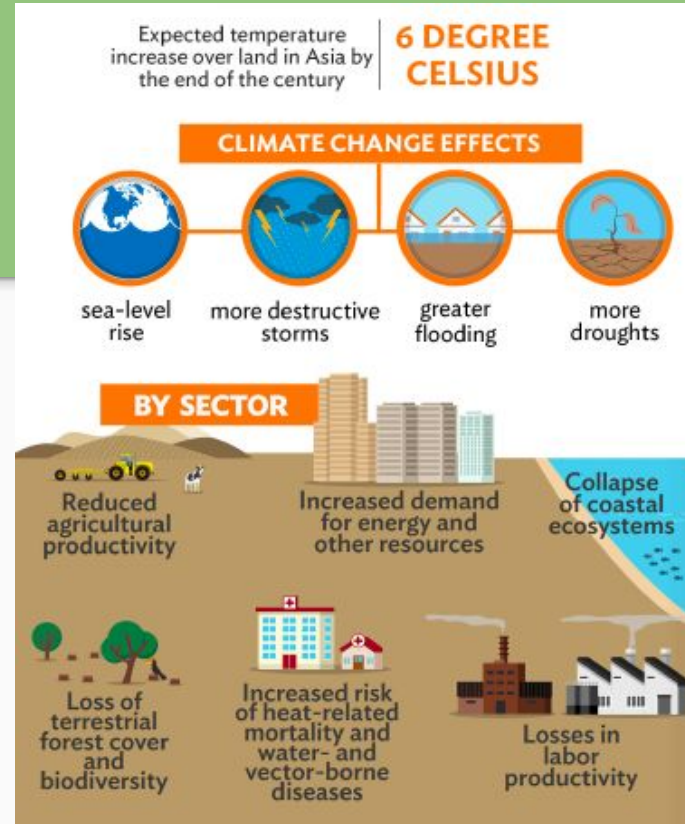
Expected temperature increase over land in Asia by the end of the century

6 DEGREE CELSIUS

CLIMATE CHANGE EFFECTS

sea-level rise

more destructive storms

greater flooding

more droughts

BY SECTOR

Reduced agricultural productivity

Increased demand for energy and other resources

Collapse of coastal ecosystems

Loss of terrestrial forest cover and biodiversity

Increased risk of heat-related mortality and water- and vector-borne diseases

Losses in labor productivity